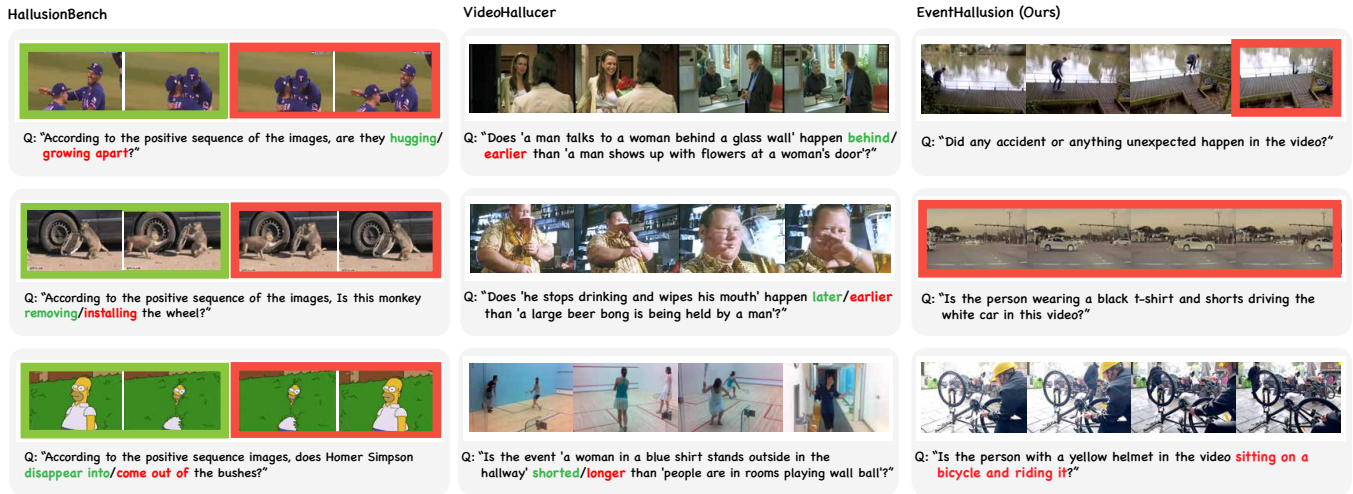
HallusionBench

Q: "According to the positive sequence of the images, are they hugging/ growing apart?"

Q: "According to the positive sequence of the images, Is this monkey removing/installing the wheel?"

Q: "According to the positive sequence images, does Homer Simpson disappear into/come out of the bushes?"

VideoHallucer

Q: "Does 'a man talks to a woman behind a glass wall' happen behind/ earlier than 'a man shows up with flowers at a woman's door'?"

Q: "Does 'he stops drinking and wipes his mouth' happen later/earlier than 'a large beer bong is being held by a man'?"

Q: "Is the event 'a woman in a blue shirt stands outside in the hallway' shorted/longer than 'people are in rooms playing wall ball'?"

EventHallusion (Ours)

Q: "Did any accident or anything unexpected happen in the video?"

Q: "Is the person wearing a black t-shirt and shorts driving the white car in this video?"

Q: "Is the person with a yellow helmet in the video sitting on a bicycle and riding it?"